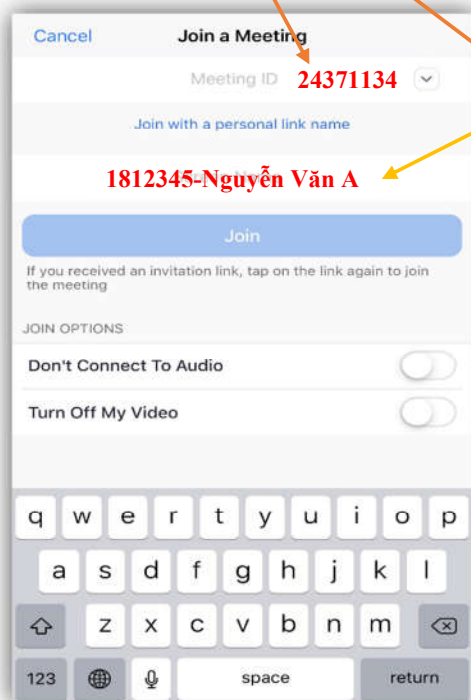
Cancel
Join a Meeting

Meeting ID 24371134

Join with a personal link name

1812345-Nguyễn Văn A

Join

If you received an invitation link, tap on the link again to join the meeting

JOIN OPTIONS

Don't Connect To Audio

Turn Off My Video

q w e r t y u i o p
a s d f g h j k l
z x c v b n m
123 space return